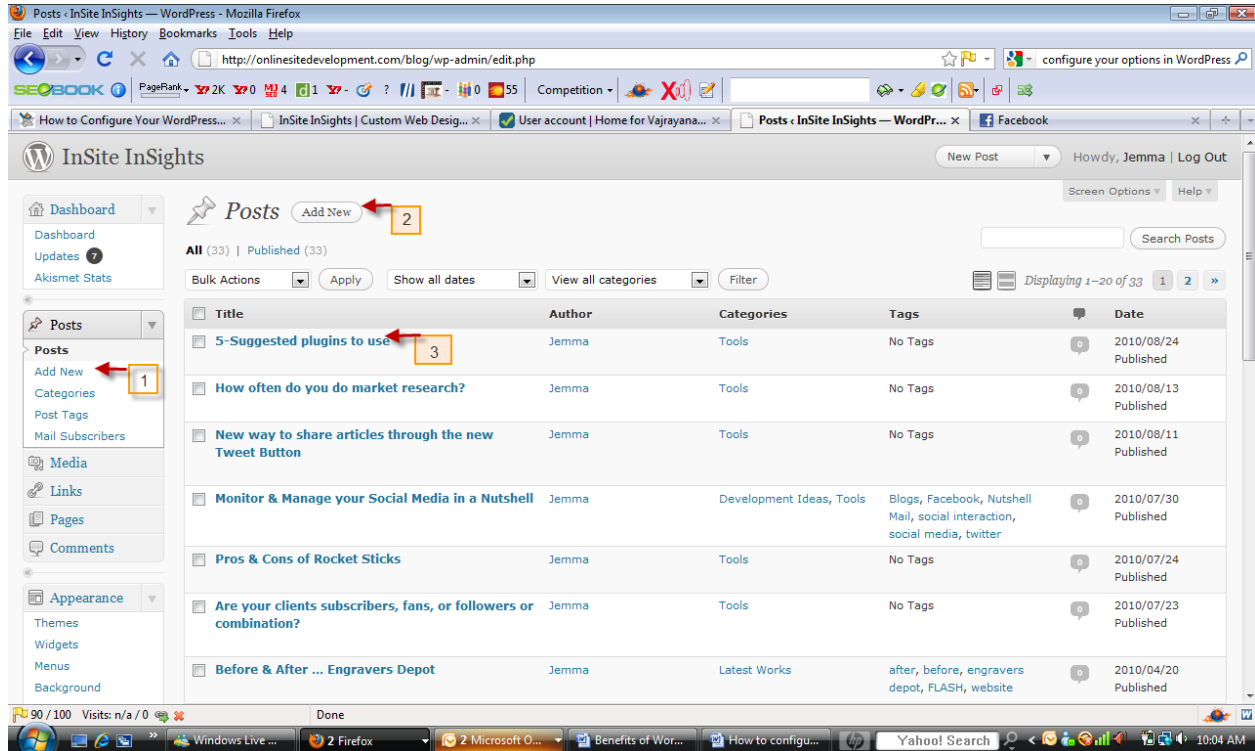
Posts ‹ InSite InSights — WordPress - Mozilla Firefox

File Edit View History Bookmarks Tools Help

http://onlinesitedevelopment.com/blog/wp-admin/edit.php

configure your options in WordPress

SEOBOOK PageRank 2K 0 4 1 ? 0 55 Competition

How to Configure Your WordPress... | InSite InSights | Custom Web Desig... | User account | Home for Vajrayana... | Posts ‹ InSite InSights — WordPr... | Facebook

InSite InSights

New Post | Howdy, Jemma | Log Out

Screen Options | Help

Dashboard
Dashboard
Updates 7
Akismet Stats

Posts
Posts
Add New 1
Categories
Post Tags
Mail Subscribers

Media
Links
Pages
Comments

Appearance
Themes
Widgets
Menus
Background

Posts Add New 2

All (33) | Published (33)

Search Posts

Bulk Actions | Apply | Show all dates | View all categories | Filter

Displaying 1–20 of 33 | 1 | 2 | »

| Title | Author | Categories | Tags | | Date |
|---|---|---|---|---|---|
| 5-Suggested plugins to use 3 | Jemma | Tools | No Tags | 0 | 2010/08/24 Published |
| How often do you do market research? | Jemma | Tools | No Tags | 0 | 2010/08/13 Published |
| New way to share articles through the new Tweet Button | Jemma | Tools | No Tags | 0 | 2010/08/11 Published |
| Monitor & Manage your Social Media in a Nutshell | Jemma | Development Ideas, Tools | Blogs, Facebook, Nutshell Mail, social interaction, social media, twitter | 0 | 2010/07/30 Published |
| Pros & Cons of Rocket Sticks | Jemma | Tools | No Tags | 0 | 2010/07/24 Published |
| Are your clients subscribers, fans, or followers or combination? | Jemma | Tools | No Tags | 0 | 2010/07/23 Published |
| Before & After ... Engravers Depot | Jemma | Latest Works | after, before, engravers depot, FLASH, website | 0 | 2010/04/20 Published |

90 / 100 Visits: n/a / 0 | Done

Windows Live ... | 2 Firefox | 2 Microsoft O... | Benefits of Wor... | How to configu... | Yahoo! Search | 10:04 AM